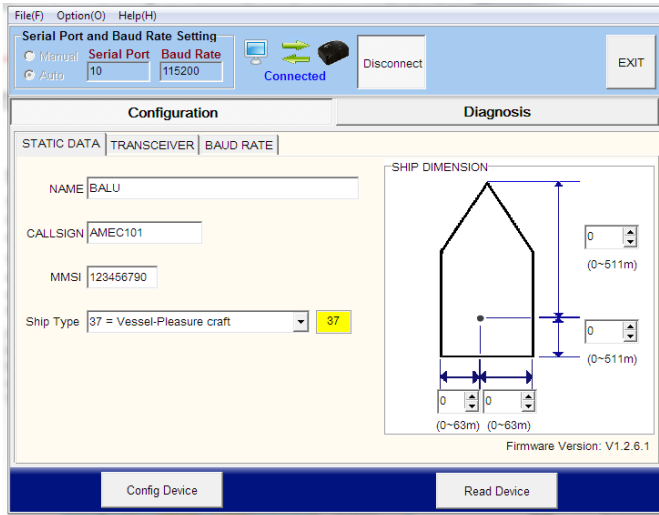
File(F) Option(O) Help(H)

Serial Port and Baud Rate Setting

Manual
Auto

Serial Port
10

Baud Rate
115200

Connected

Disconnect

EXIT

Configuration

Diagnosis

STATIC DATA | TRANSCEIVER | BAUD RATE

NAME BALU

CALLSIGN AMEC101

MMSI 123456790

Ship Type 37 = Vessel-Pleasure craft 37

SHIP DIMENSION

0
(0~511m)

0
(0~511m)

0 0
(0~63m) (0~63m)

Firmware Version: V1.2.6.1

Config Device

Read Device